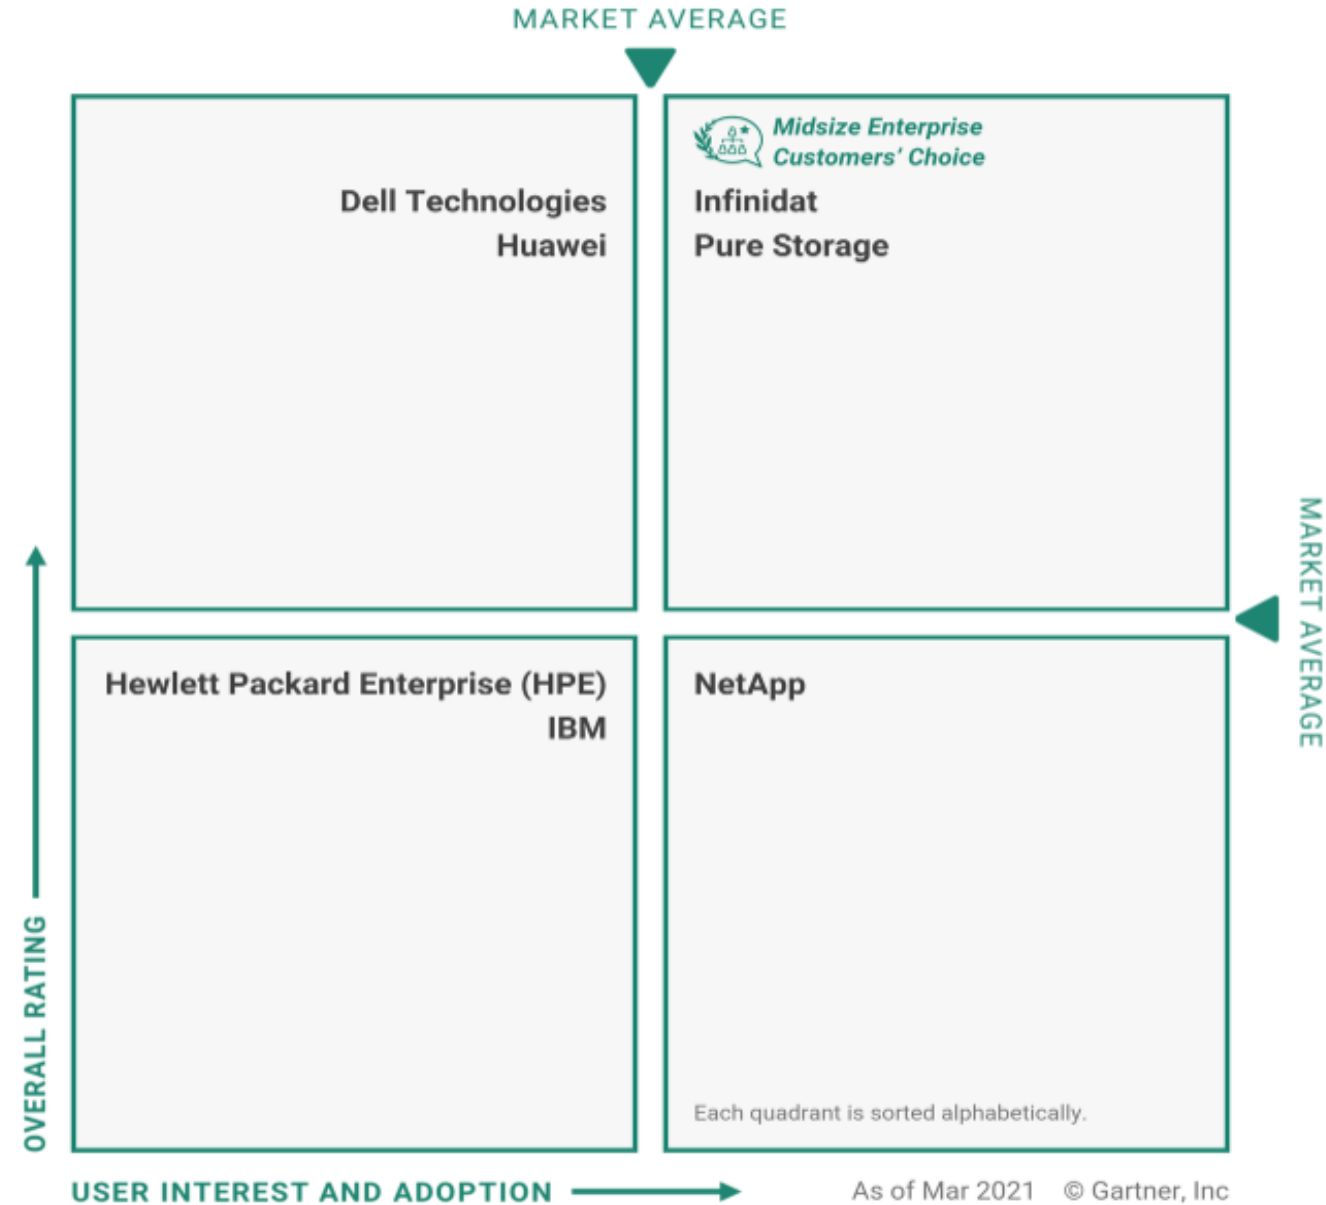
MARKET AVERAGE

Dell Technologies
Huawei

Midsize Enterprise Customers' Choice

Infinidat
Pure Storage

MARKET AVERAGE

Hewlett Packard Enterprise (HPE)
IBM

NetApp

Each quadrant is sorted alphabetically.

OVERALL RATING

USER INTEREST AND ADOPTION

As of Mar 2021 © Gartner, Inc